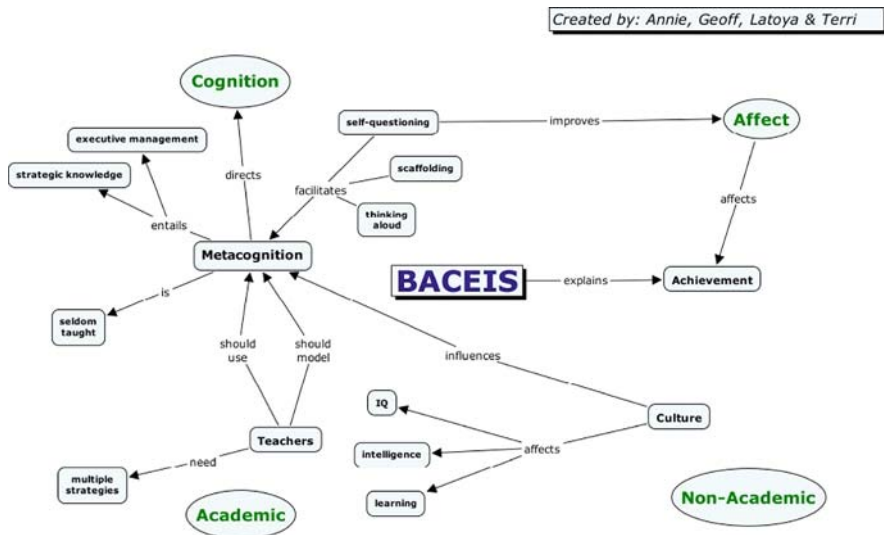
Created by: Annie, Geoff, Latoya & Terri

Cognition

executive management

strategic knowledge

self-questioning

improves

Affect

directs

scaffolding

facilitates

entails

thinking aloud

affects

Metacognition

BACEIS

explains

Achievement

is

seldom taught

should use

should model

influences

IQ

Culture

Teachers

intelligence

affects

need

multiple strategies

learning

Non-Academic

Academic